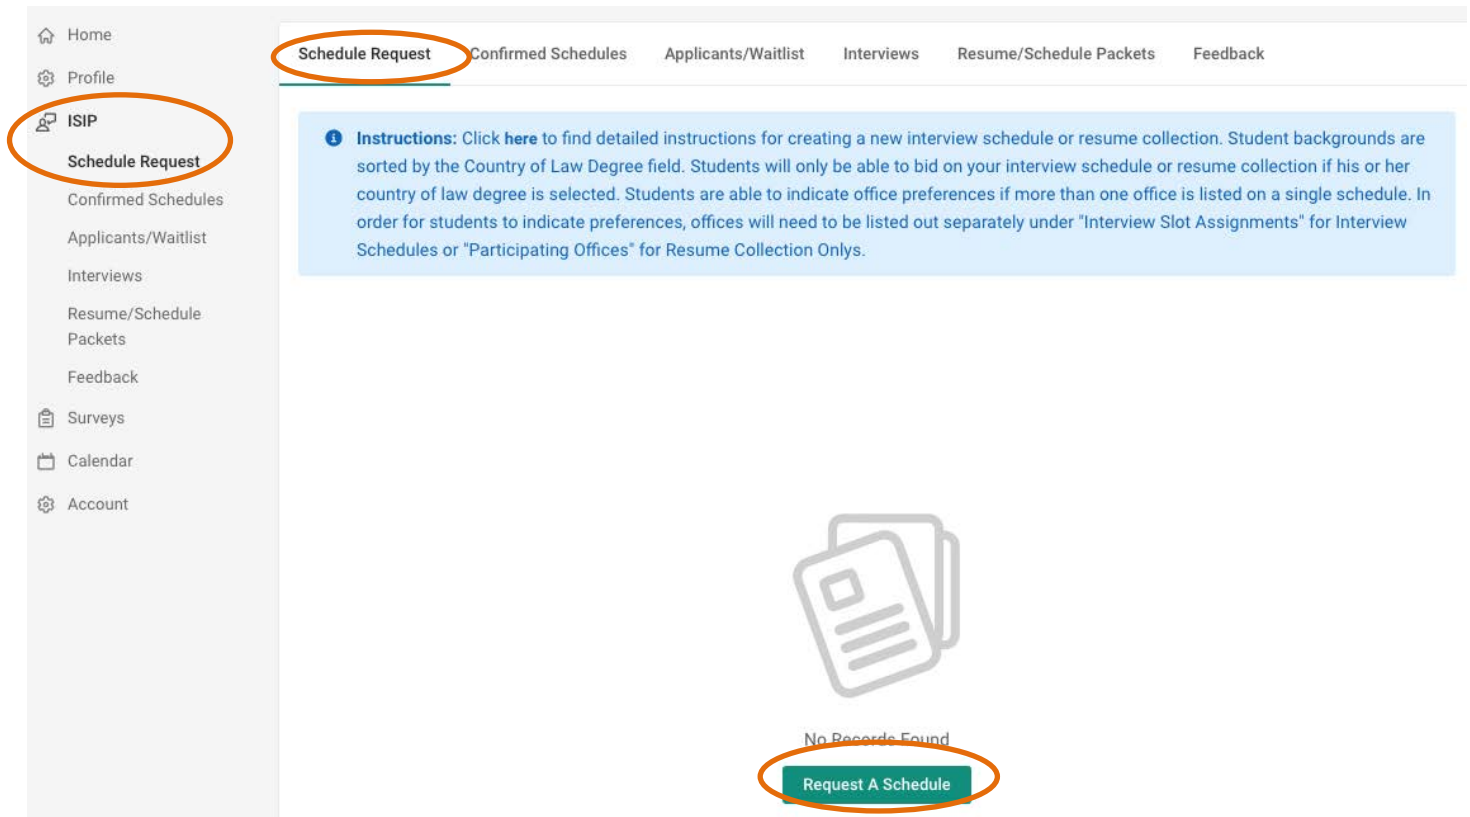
Home
Profile
ISIP
Schedule Request
Confirmed Schedules
Applicants/Waitlist
Interviews
Resume/Schedule Packets
Feedback
Surveys
Calendar
Account

Schedule Request
Confirmed Schedules
Applicants/Waitlist
Interviews
Resume/Schedule Packets
Feedback

Instructions: Click here to find detailed instructions for creating a new interview schedule or resume collection. Student backgrounds are sorted by the Country of Law Degree field. Students will only be able to bid on your interview schedule or resume collection if his or her country of law degree is selected. Students are able to indicate office preferences if more than one office is listed on a single schedule. In order for students to indicate preferences, offices will need to be listed out separately under "Interview Slot Assignments" for Interview Schedules or "Participating Offices" for Resume Collection Onlys.

No Records Found
Request A Schedule